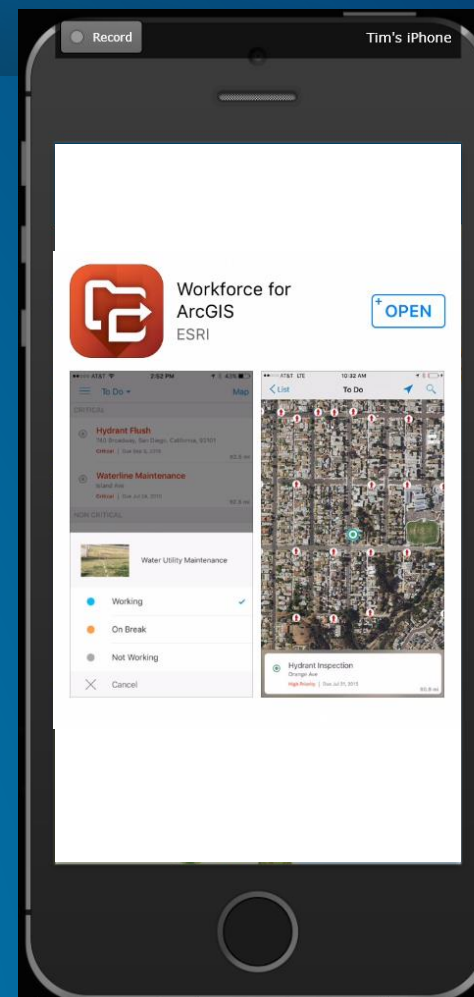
Record

Tim's iPhone

Workforce for ArcGIS
ESRI

OPEN

AT&T
2:52 PM
To Do
Map
CRITICAL
Hydrant Flush
780 Broadway, San Diego, California, 92101
Critical | Due Sep 6, 2015
Waterline Maintenance
Island Ave
Critical | Due Jul 06, 2015
NON CRITICAL

Water Utility Maintenance

Working
On Break
Not Working
Cancel

AT&T LTE
10:32 AM
List
To Do

Hydrant Inspection
Orange Ave
High Priority | Due Jul 31, 2015